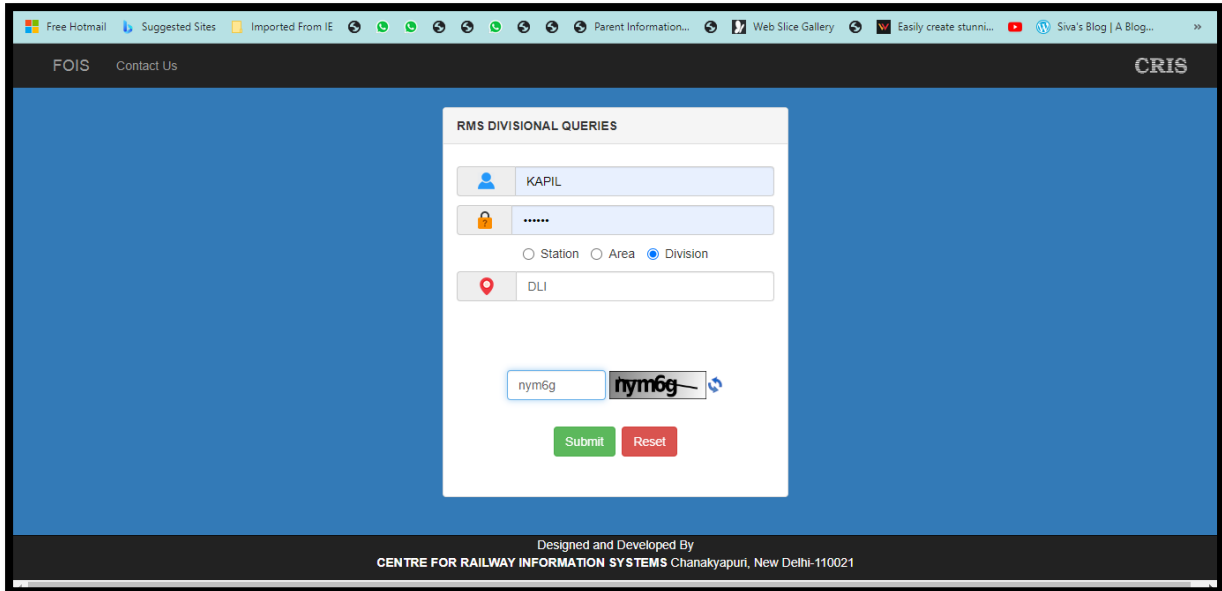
Free Hotmail Suggested Sites Imported From IE Parent Information... Web Slice Gallery Easily create stunni... Siva's Blog | A Blog... »

FOIS Contact Us CRIS

RMS DIVISIONAL QUERIES

KAPIL

••••••

Station Area Division

DLI

nym6g nym6g

Submit Reset

Designed and Developed By
CENTRE FOR RAILWAY INFORMATION SYSTEMS Chanakyapuri, New Delhi-110021